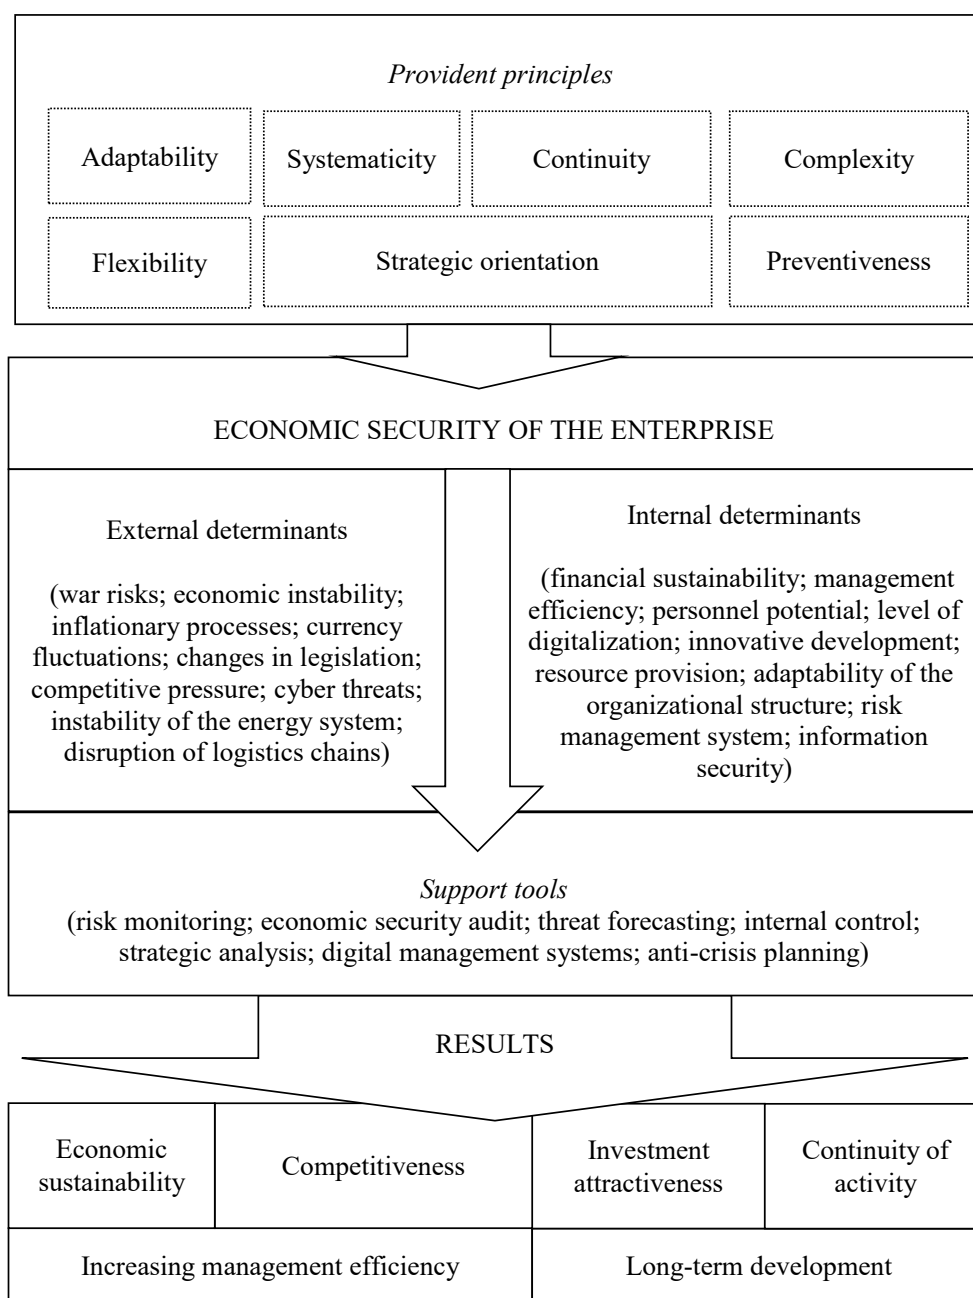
*Provident principles*

Adaptability

Systematicity

Continuity

Complexity

Flexibility

Strategic orientation

Preventiveness

ECONOMIC SECURITY OF THE ENTERPRISE

External determinants

(war risks; economic instability; inflationary processes; currency fluctuations; changes in legislation; competitive pressure; cyber threats; instability of the energy system; disruption of logistics chains)

Internal determinants

(financial sustainability; management efficiency; personnel potential; level of digitalization; innovative development; resource provision; adaptability of the organizational structure; risk management system; information security)

*Support tools*

(risk monitoring; economic security audit; threat forecasting; internal control; strategic analysis; digital management systems; anti-crisis planning)

RESULTS

| Economic sustainability | Competitiveness | Investment attractiveness | Continuity of activity |
|---|---|---|---|
| Increasing management efficiency | | Long-term development | |